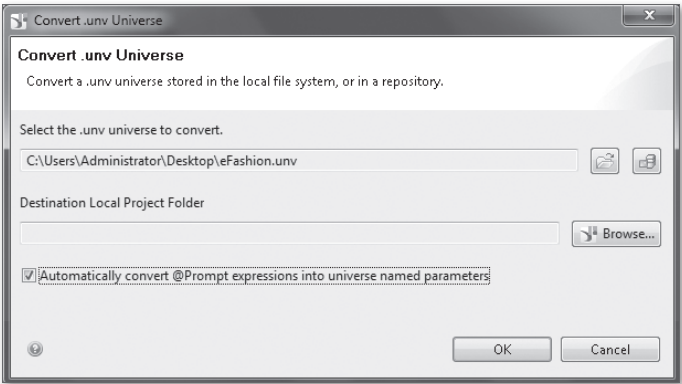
Convert .unv Universe

Convert .unv Universe

Convert a .unv universe stored in the local file system, or in a repository.

Select the .unv universe to convert.

C:\Users\Administrator\Desktop\eFashion.unv

Destination Local Project Folder

Browse...

Automatically convert @Prompt expressions into universe named parameters

OK

Cancel